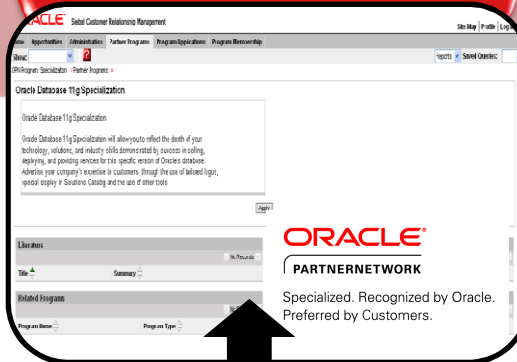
ORACLE Siebel Customer Relationship Management

Site Map | Profile | Log

ome Opportunities Administration Partner Programs Program Applications Program Membership

Search: ?

Reports Saved Queries:

OPN Program: Specialization > Partner Programs >

Oracle Database 11g Specialization

Oracle Database 11g Specialization

Oracle Database 11g Specialization will allow you to reflect the depth of your technology, solutions, and industry skills demonstrated by success in selling, deploying, and providing services for this specific version of Oracle's database. Advertise your company's expertise to customers through the use of tailored logos, special display in Solutions Catalog and the use of other tools

Apply

Literature

No Records

Title

Summary

Related Programs

Program Name

Program Type

ORACLE®

PARTNERNETWORK

Specialized. Recognized by Oracle. Preferred by Customers.